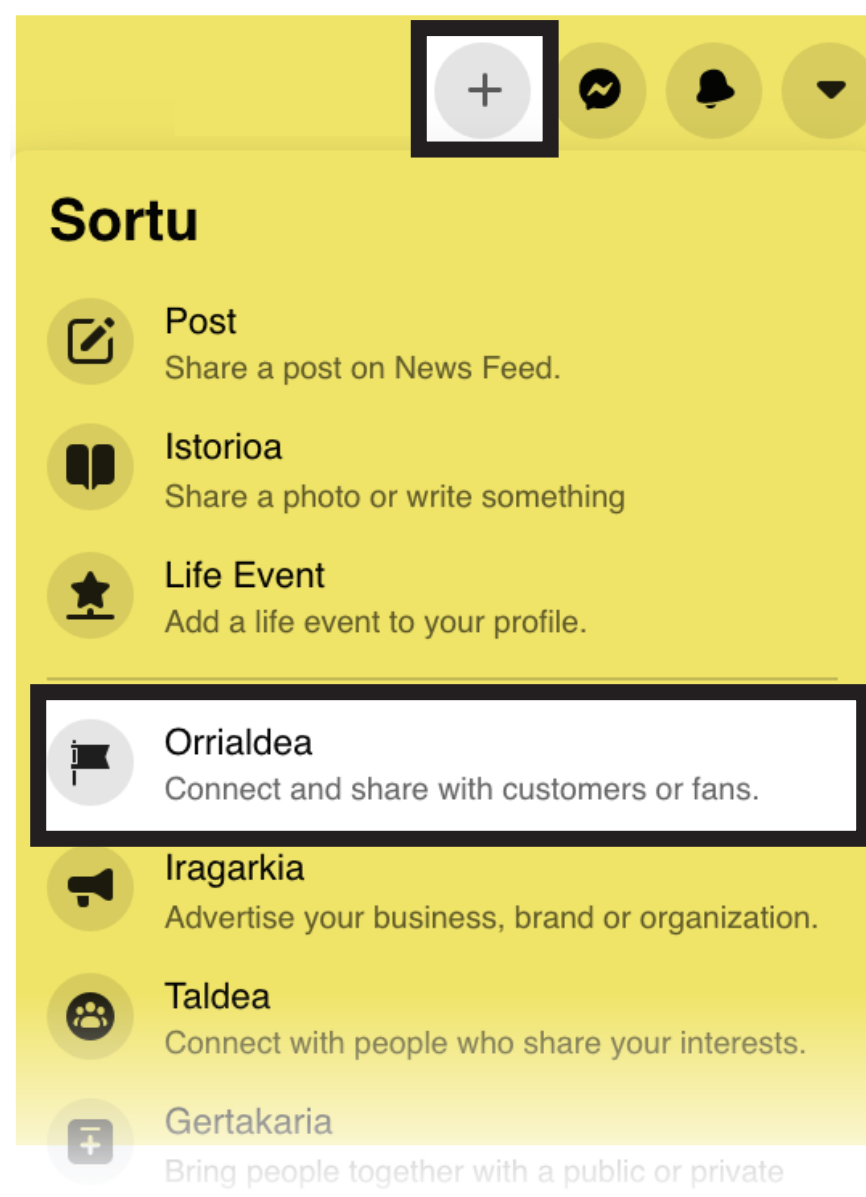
+

Sortu

Post
Share a post on News Feed.

Istorioa
Share a photo or write something

Life Event
Add a life event to your profile.

Orrialdea
Connect and share with customers or fans.

Iragarkia
Advertise your business, brand or organization.

Taldea
Connect with people who share your interests.

Gertakaria
Bring people together with a public or private